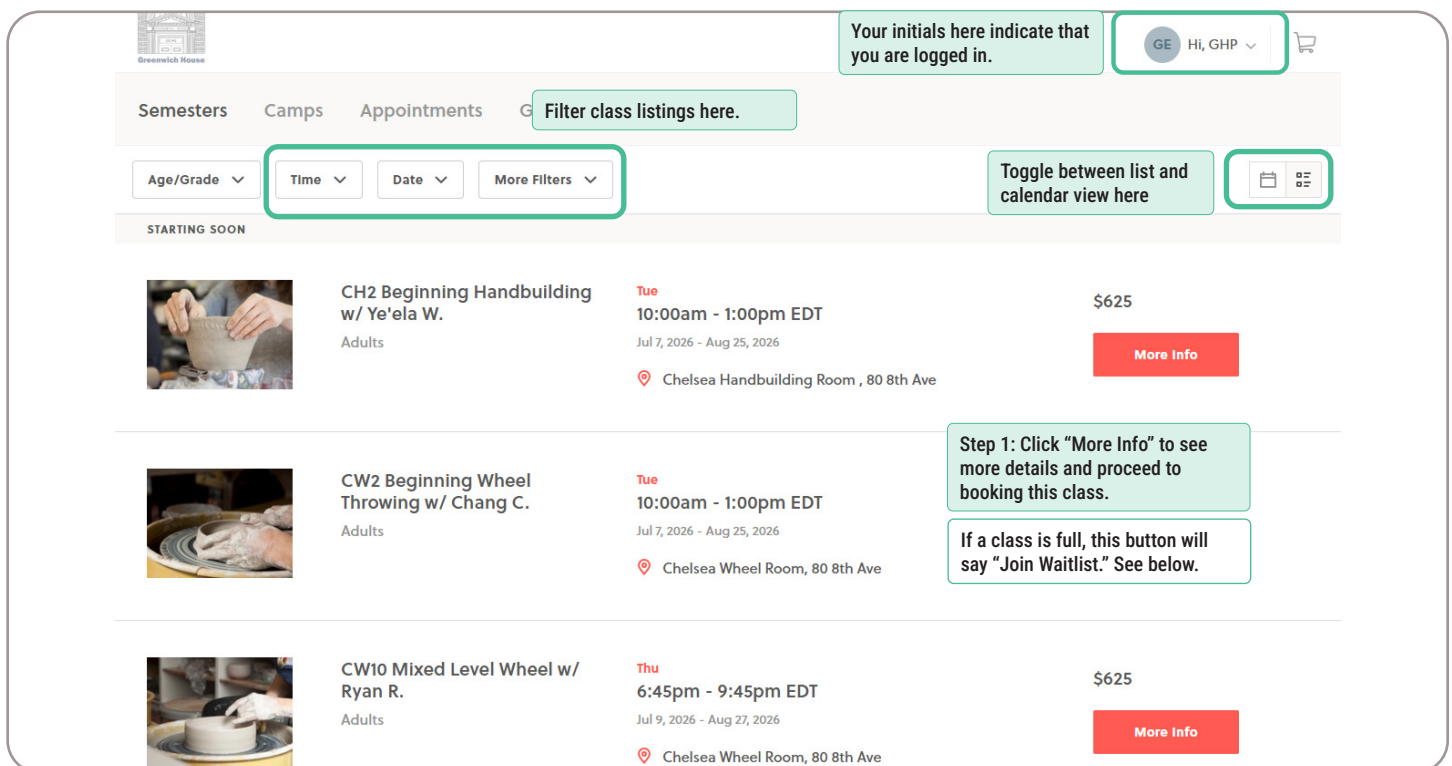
Greenwich House

Your initials here indicate that you are logged in.

GE Hi, GHP

Semesters Camps Appointments G

Filter class listings here.

Age/Grade Time Date More Filters

Toggle between list and calendar view here

STARTING SOON

CH2 Beginning Handbuilding w/ Ye'ela W.
Adults

Tue
10:00am - 1:00pm EDT
Jul 7, 2026 - Aug 25, 2026
Chelsea Handbuilding Room , 80 8th Ave

$625
More Info

Step 1: Click “More Info” to see more details and proceed to booking this class.

If a class is full, this button will say “Join Waitlist.” See below.

CW2 Beginning Wheel Throwing w/ Chang C.
Adults

Tue
10:00am - 1:00pm EDT
Jul 7, 2026 - Aug 25, 2026
Chelsea Wheel Room, 80 8th Ave

CW10 Mixed Level Wheel w/ Ryan R.
Adults

Thu
6:45pm - 9:45pm EDT
Jul 9, 2026 - Aug 27, 2026
Chelsea Wheel Room, 80 8th Ave

$625
More Info